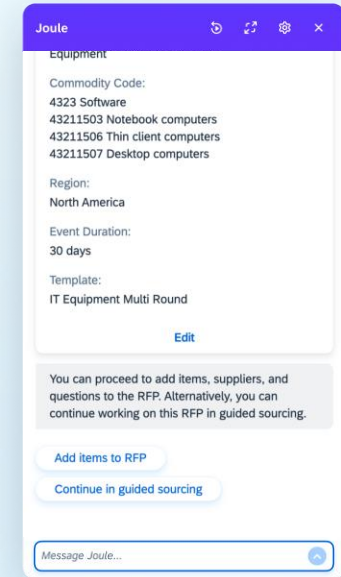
Joule

Equipment

Commodity Code:
4323 Software
43211503 Notebook computers
43211506 Thin client computers
43211507 Desktop computers

Region:
North America

Event Duration:
30 days

Template:
IT Equipment Multi Round

Edit

You can proceed to add items, suppliers, and questions to the RFP. Alternatively, you can continue working on this RFP in guided sourcing.

Add items to RFP

Continue in guided sourcing

Message Joule...